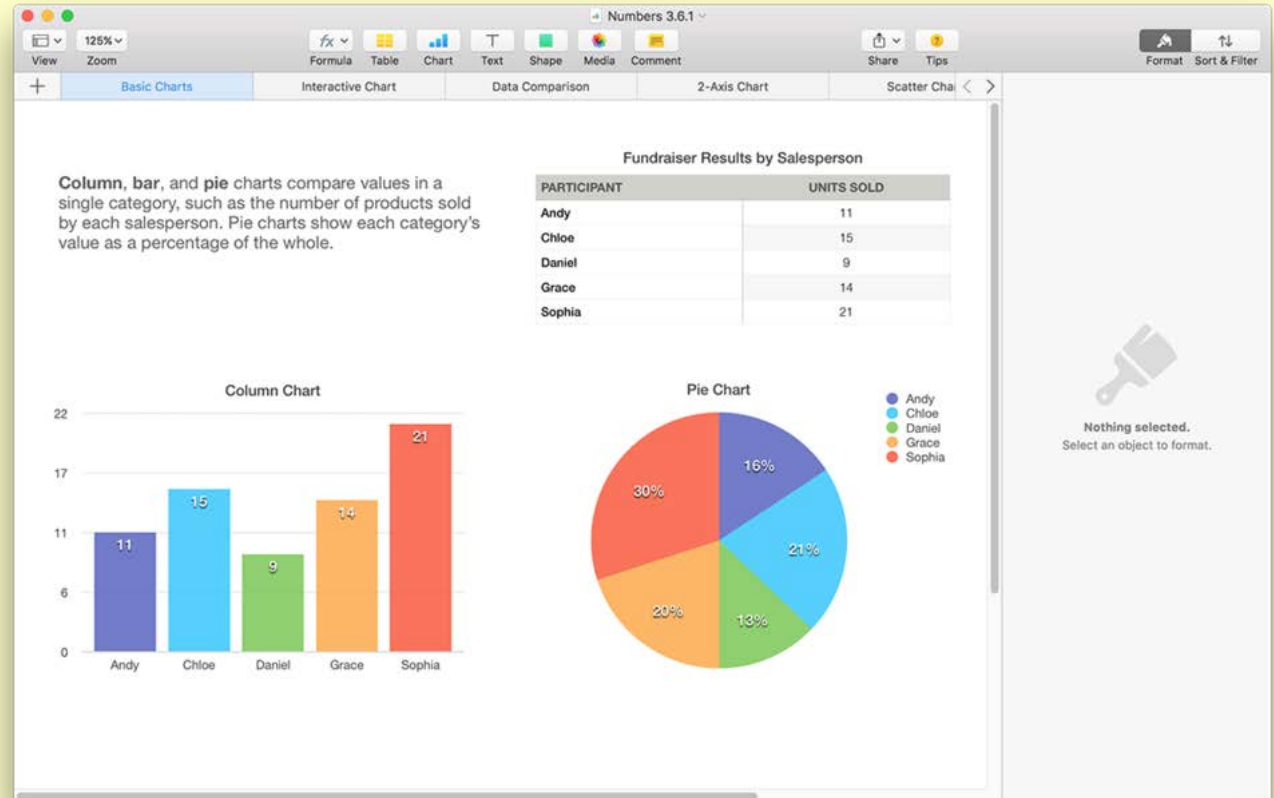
Numbers 3.6.1

View
125%
Zoom
Formula
Table
Chart
Text
Shape
Media
Comment
Share
Tips
Format
Sort & Filter

+
Basic Charts
Interactive Chart
Data Comparison
2-Axis Chart
Scatter Cha

**Column**, **bar**, and **pie** charts compare values in a single category, such as the number of products sold by each salesperson. Pie charts show each category's value as a percentage of the whole.

Fundraiser Results by Salesperson

| PARTICIPANT | UNITS SOLD |
|---|---|
| Andy | 11 |
| Chloe | 15 |
| Daniel | 9 |
| Grace | 14 |
| Sophia | 21 |

Column Chart

22
17
11
6
0

11
15
9
14
21

Andy
Chloe
Daniel
Grace
Sophia

Pie Chart

16%
21%
13%
20%
30%

Andy
Chloe
Daniel
Grace
Sophia

Nothing selected.
Select an object to format.